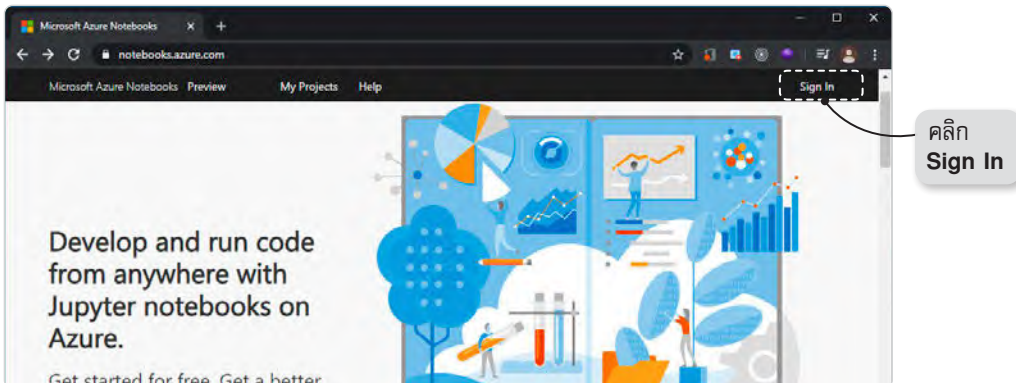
Microsoft Azure Notebooks

notebooks.azure.com

Microsoft Azure Notebooks Preview

My Projects

Help

Sign In

คลิก
Sign In

Develop and run code from anywhere with Jupyter notebooks on Azure.

Get started for free. Get a better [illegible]